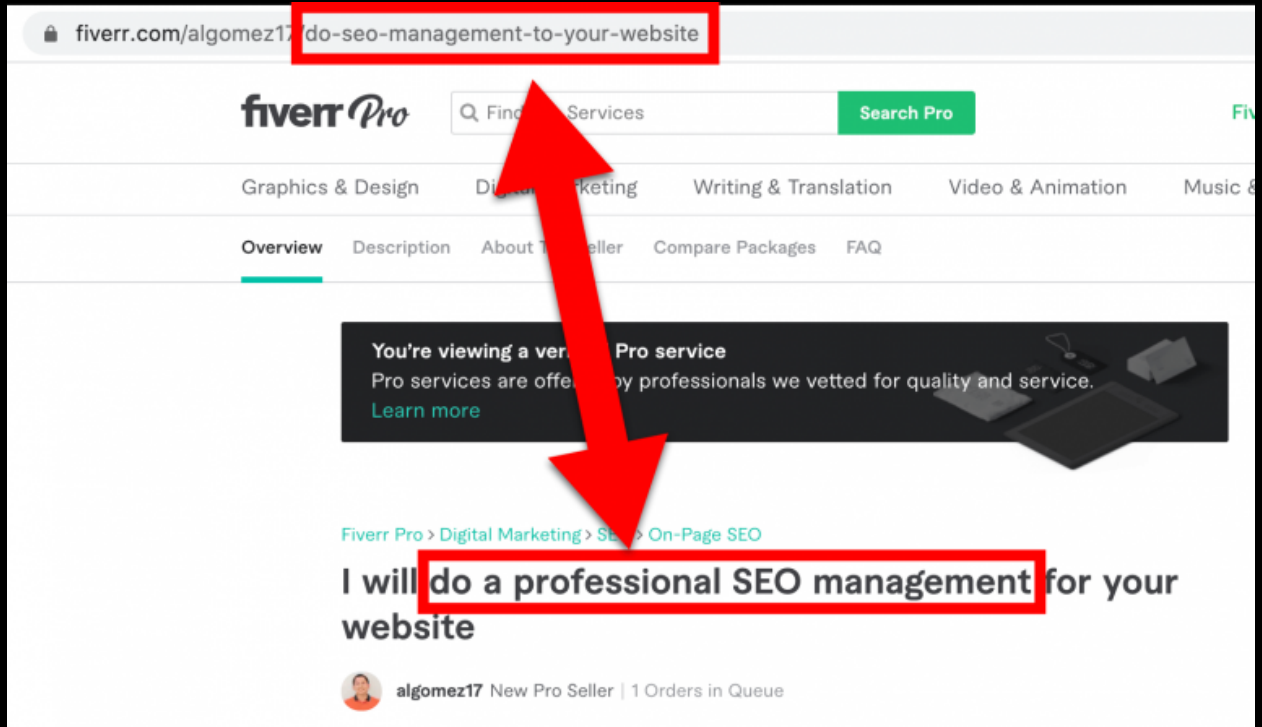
fiverr.com/algomez17/do-seo-management-to-your-website

fiverr Pro

Find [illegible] Services

Search Pro

Fiv

Graphics & Design

Digi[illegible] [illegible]keting

Writing & Translation

Video & Animation

Music &

Overview

Description

About T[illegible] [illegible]eller

Compare Packages

FAQ

You're viewing a ver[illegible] Pro service

Pro services are offe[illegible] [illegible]y professionals we vetted for quality and service.

Learn more

Fiverr Pro > Digital Marketing > SE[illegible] > On-Page SEO

I will do a professional SEO management for your website

algomez17 New Pro Seller | 1 Orders in Queue